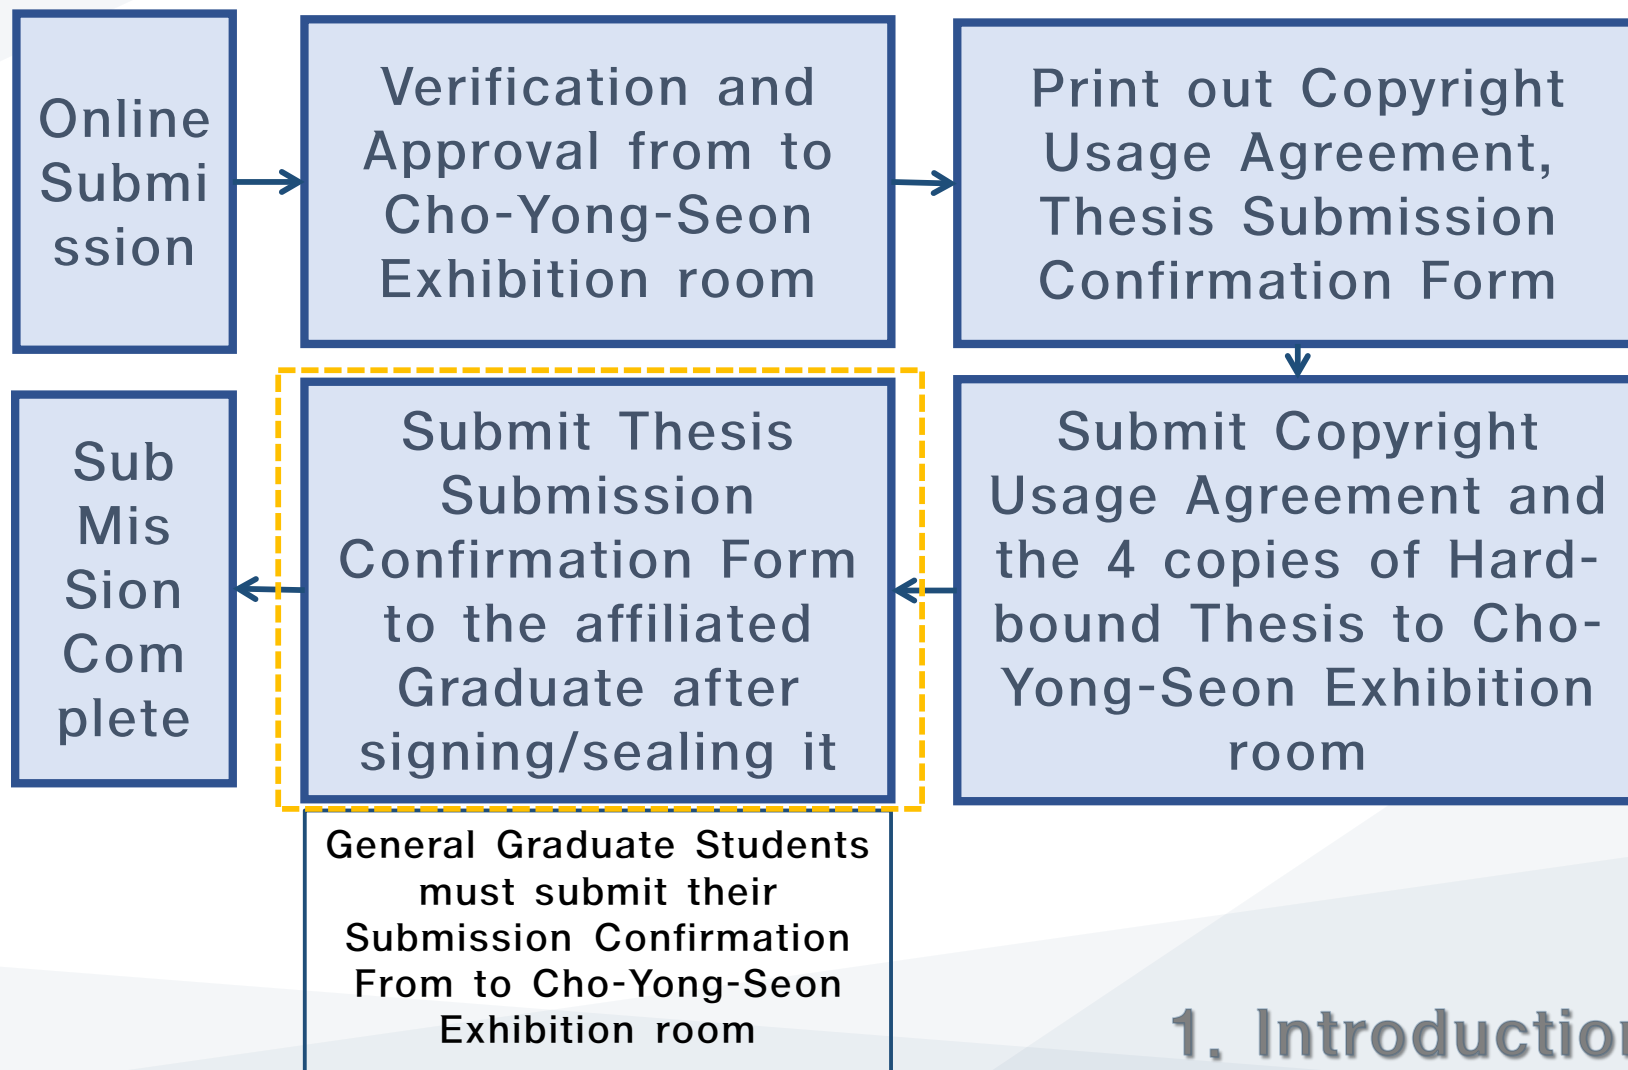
Online Submi ssion

Verification and Approval from to Cho-Yong-Seon Exhibition room

Print out Copyright Usage Agreement, Thesis Submission Confirmation Form

Submit Copyright Usage Agreement and the 4 copies of Hard-bound Thesis to Cho-Yong-Seon Exhibition room

Submit Thesis Submission Confirmation Form to the affiliated Graduate after signing/sealing it

Sub Mis Sion Com plete

General Graduate Students must submit their Submission Confirmation From to Cho-Yong-Seon Exhibition room

1. Introductio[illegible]